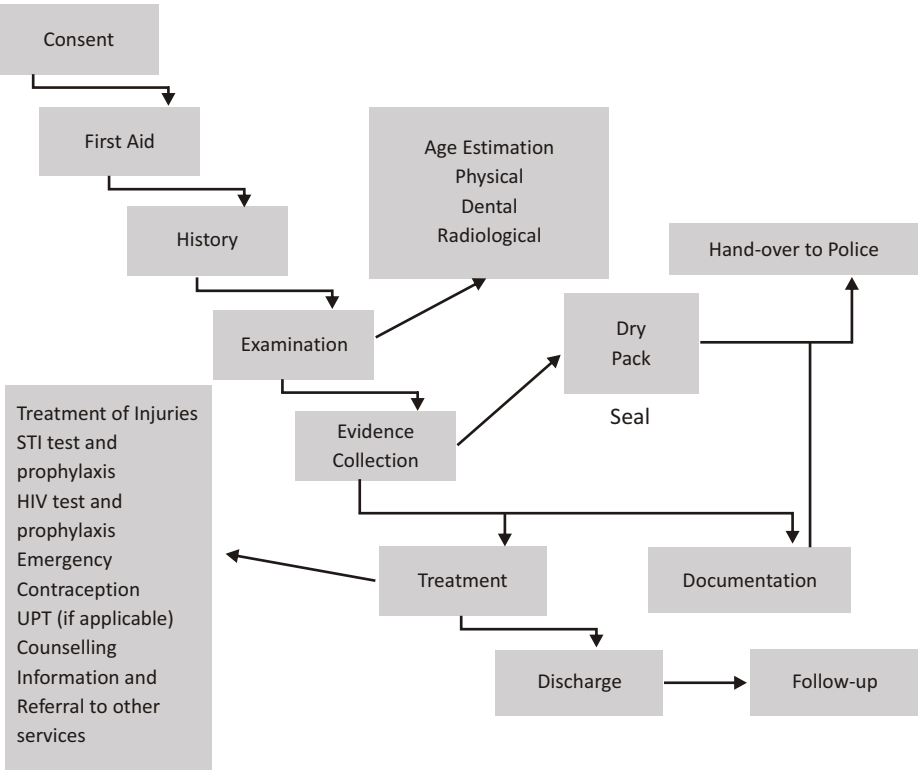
Consent

First Aid

History

Age Estimation
Physical
Dental
Radiological

Hand-over to Police

Examination

Dry
Pack

Seal

Treatment of Injuries
STI test and prophylaxis
HIV test and prophylaxis
Emergency Contraception
UPT (if applicable)
Counselling
Information and Referral to other services

Evidence Collection

Treatment

Documentation

Discharge

Follow-up